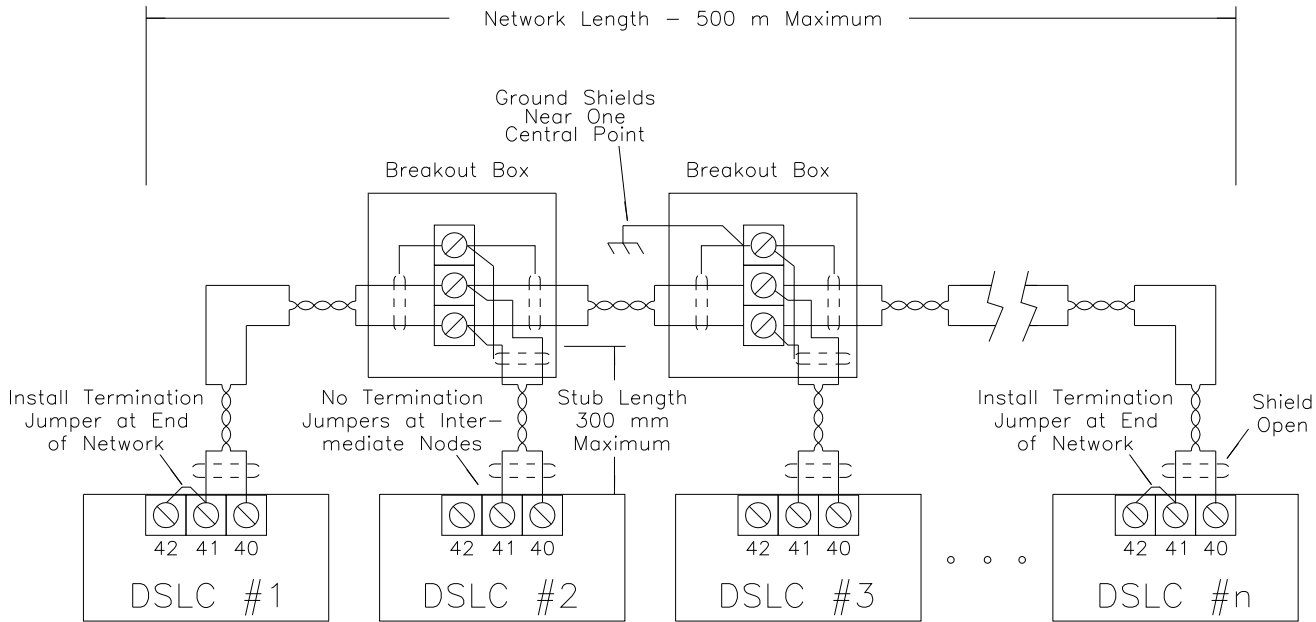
Network Length – 500 m Maximum

Ground Shields Near One Central Point

Breakout Box

Breakout Box

Install Termination Jumper at End of Network

No Termination Jumpers at Intermediate Nodes

Stub Length 300 mm Maximum

Install Termination Jumper at End of Network

Shield Open

42 41 40

DSLC #1

42 41 40

DSLC #2

42 41 40

DSLC #3

42 41 40

DSLC #n